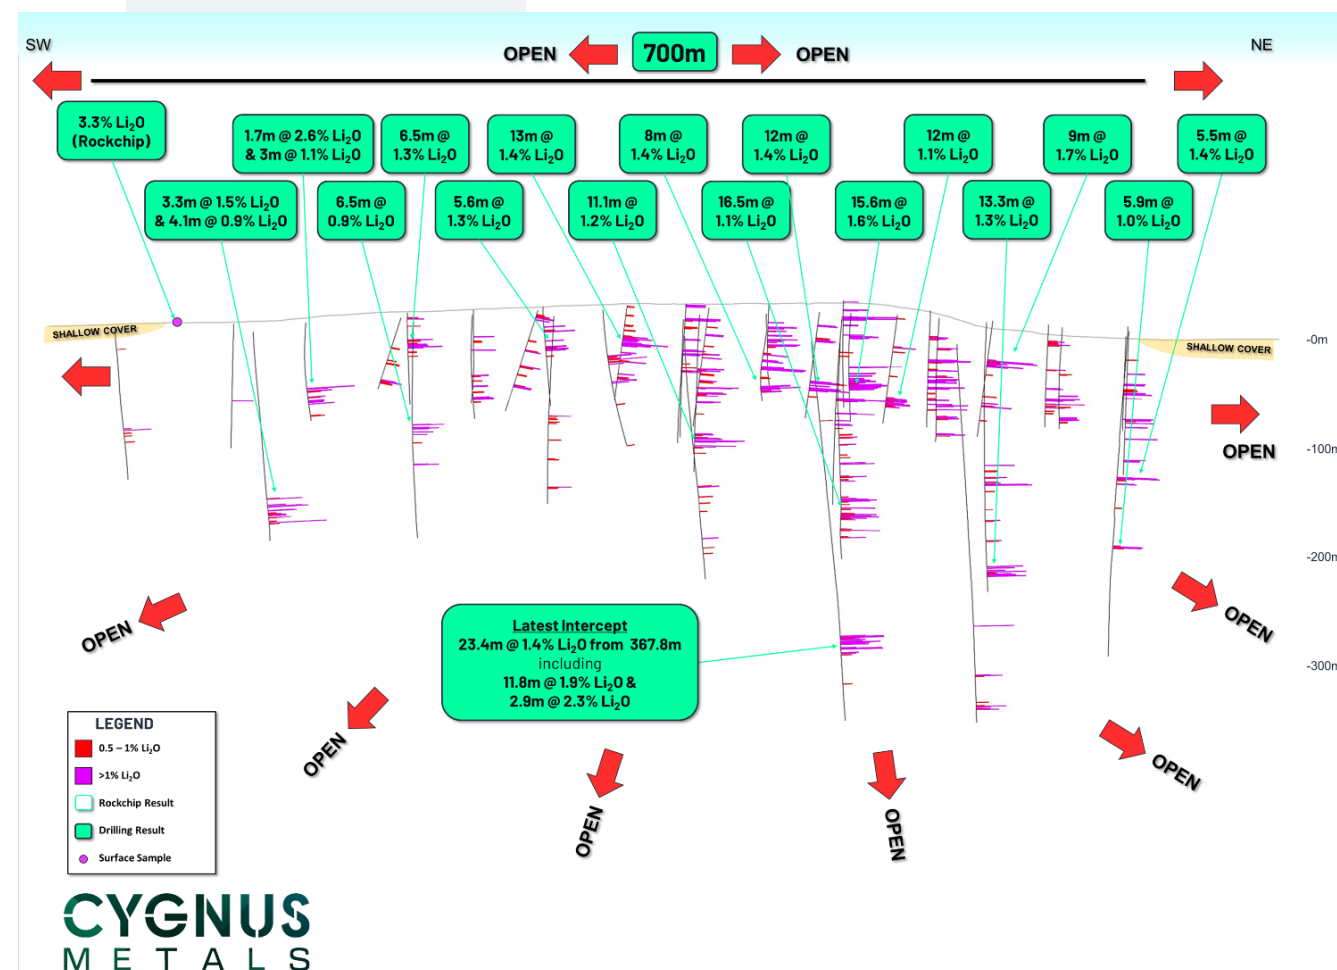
SW

OPEN

700m

OPEN

NE

3.3% $Li_2O$ (Rockchip)

1.7m @ 2.6% $Li_2O$ & 3m @ 1.1% $Li_2O$

6.5m @ 1.3% $Li_2O$

13m @ 1.4% $Li_2O$

8m @ 1.4% $Li_2O$

12m @ 1.4% $Li_2O$

12m @ 1.1% $Li_2O$

9m @ 1.7% $Li_2O$

5.5m @ 1.4% $Li_2O$

3.3m @ 1.5% $Li_2O$ & 4.1m @ 0.9% $Li_2O$

6.5m @ 0.9% $Li_2O$

5.6m @ 1.3% $Li_2O$

11.1m @ 1.2% $Li_2O$

16.5m @ 1.1% $Li_2O$

15.6m @ 1.6% $Li_2O$

13.3m @ 1.3% $Li_2O$

5.9m @ 1.0% $Li_2O$

SHALLOW COVER

SHALLOW COVER

-0m

OPEN

-100m

-200m

-300m

OPEN

OPEN

Latest Intercept
23.4m @ 1.4% $Li_2O$ from 367.8m
including
11.8m @ 1.9% $Li_2O$ &
2.9m @ 2.3% $Li_2O$

LEGEND
0.5 – 1% $Li_2O$
>1% $Li_2O$
Rockchip Result
Drilling Result
Surface Sample

OPEN

OPEN

OPEN

OPEN

CYGNUS
METALS